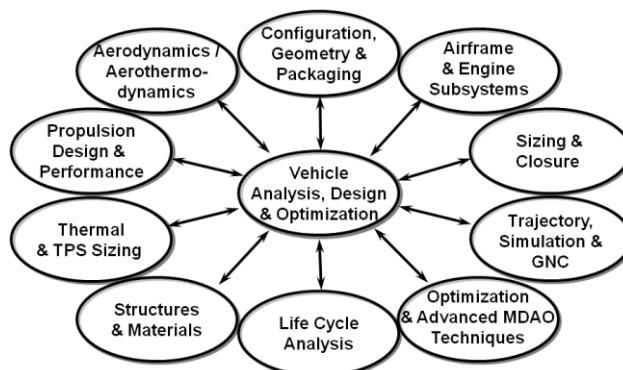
Configuration, Geometry & Packaging

Aerodynamics / Aerothermodynamics

Airframe & Engine Subsystems

Propulsion Design & Performance

Vehicle Analysis, Design & Optimization

Sizing & Closure

Thermal & TPS Sizing

Trajectory, Simulation & GNC

Structures & Materials

Life Cycle Analysis

Optimization & Advanced MDAO Techniques